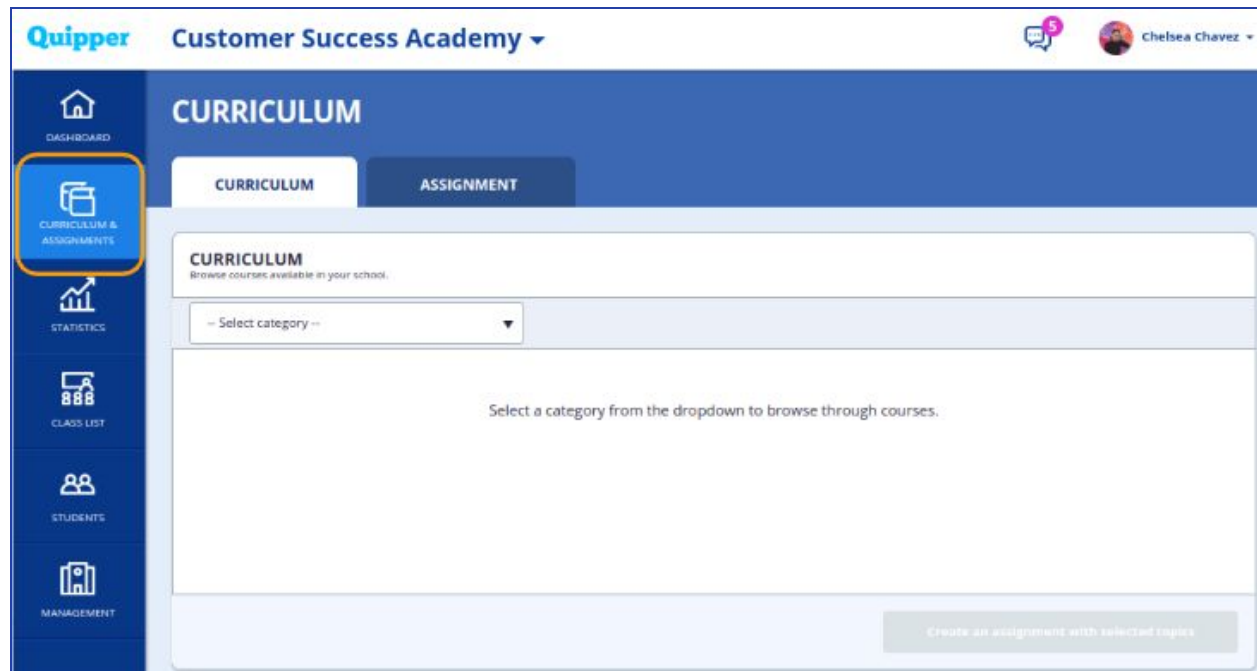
Quipper

Customer Success Academy

5

Chelsea Chavez

DASHBOARD

CURRICULUM & ASSIGNMENTS

STATISTICS

CLASS LIST

STUDENTS

MANAGEMENT

CURRICULUM

CURRICULUM

ASSIGNMENT

CURRICULUM
Browse courses available in your school.

-- Select category --

Select a category from the dropdown to browse through courses.

Create an assignment with selected topics